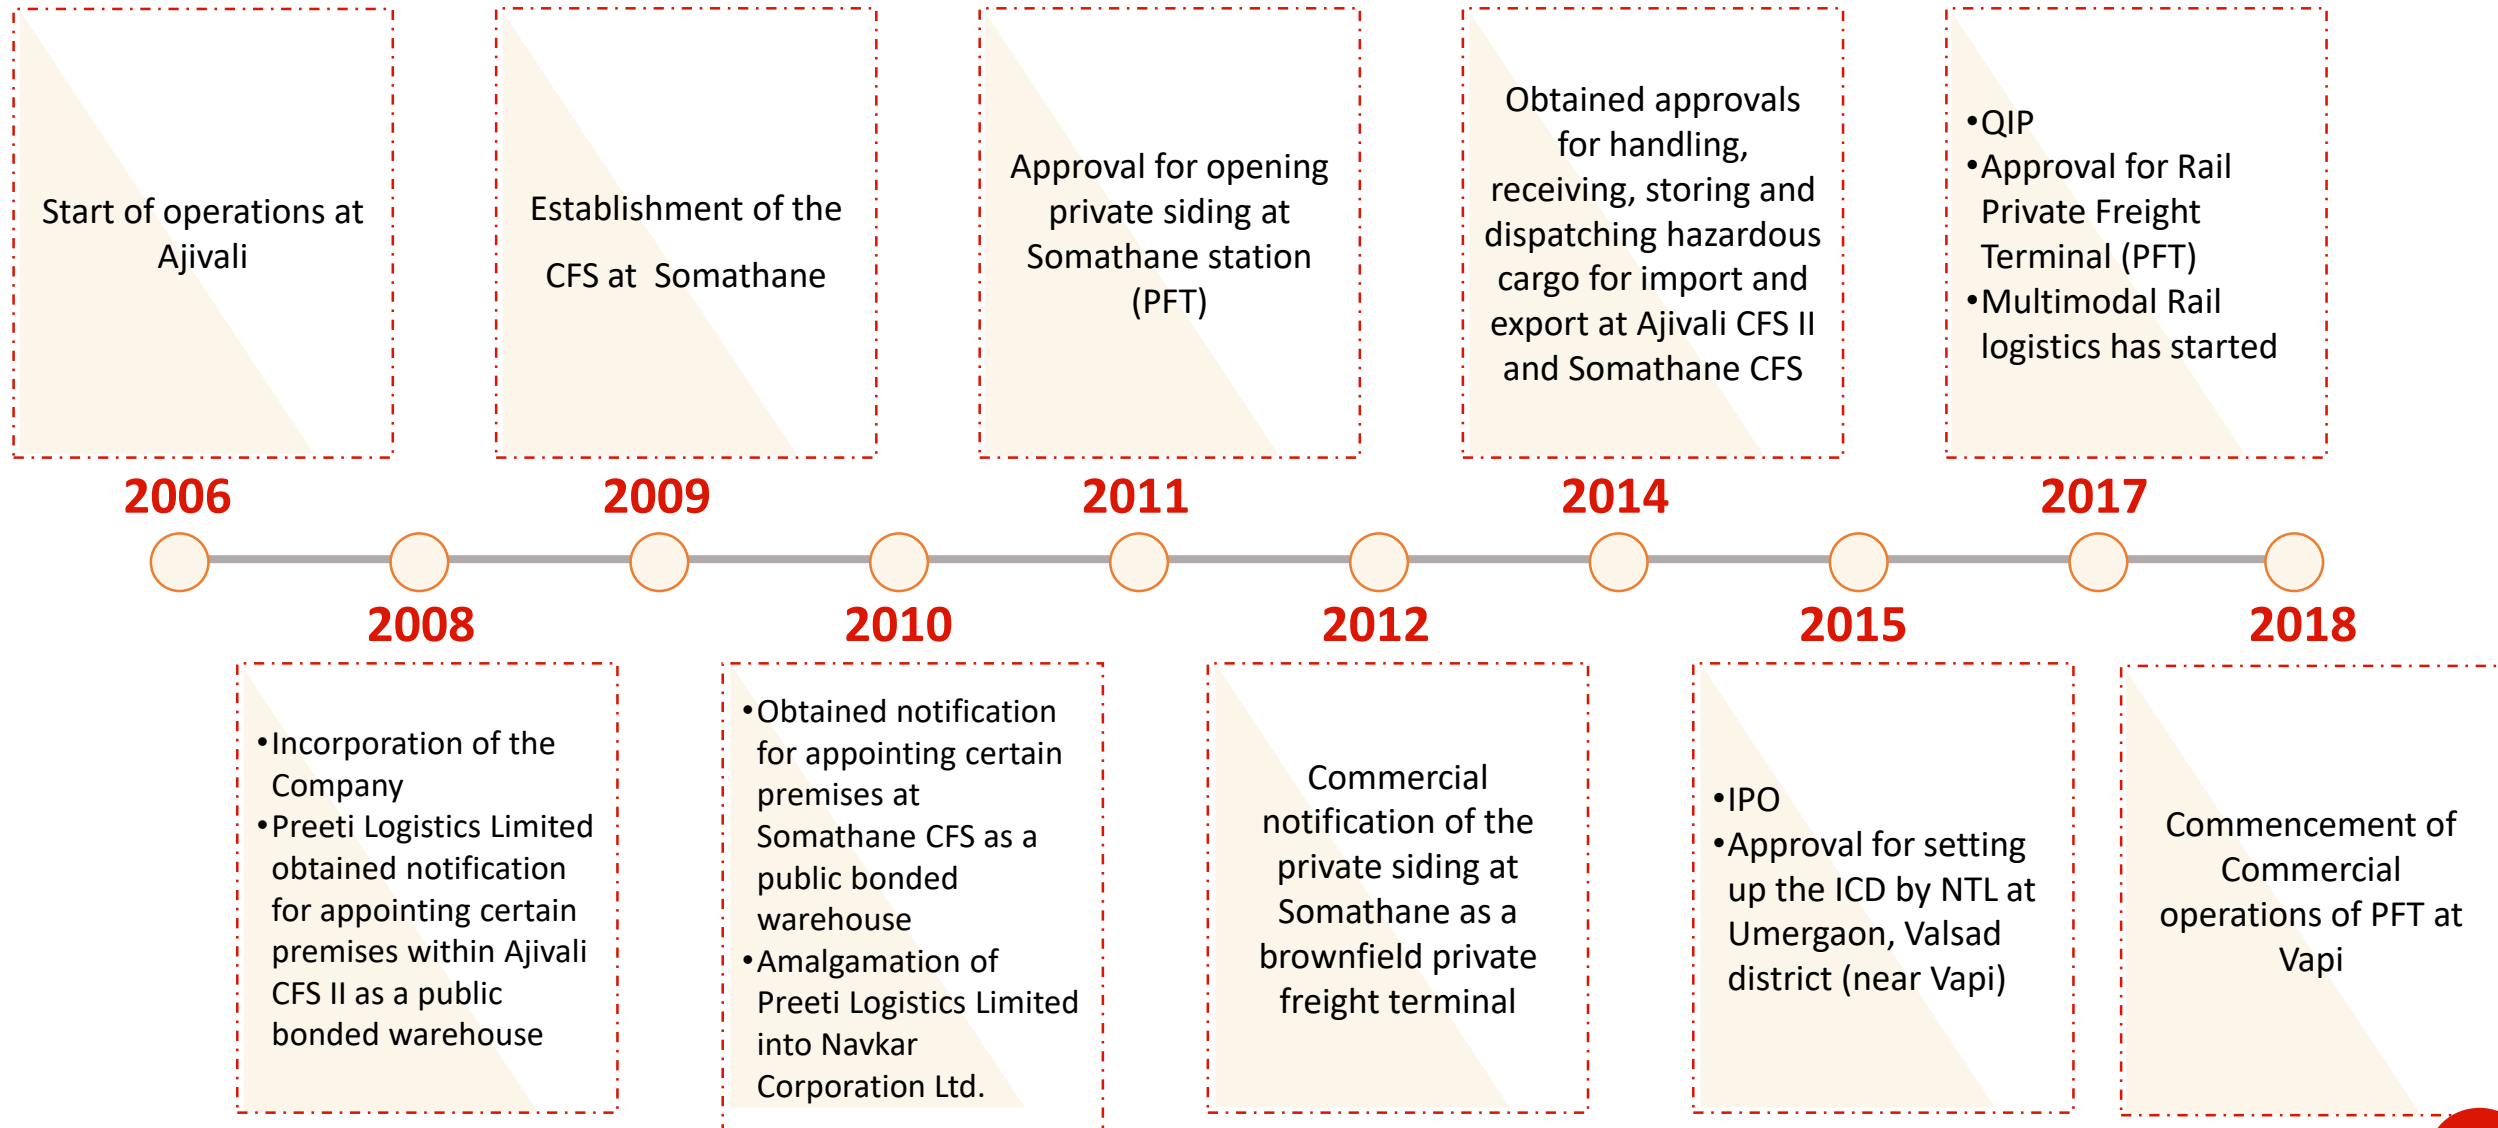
Start of operations at Ajivali

2006

Establishment of the CFS at Somathane

2009

Approval for opening private siding at Somathane station (PFT)

2011

Obtained approvals for handling, receiving, storing and dispatching hazardous cargo for import and export at Ajivali CFS II and Somathane CFS

2014

•QIP
•Approval for Rail Private Freight Terminal (PFT)
•Multimodal Rail logistics has started

2017

2008

•Incorporation of the Company
•Preeti Logistics Limited obtained notification for appointing certain premises within Ajivali CFS II as a public bonded warehouse

2010

•Obtained notification for appointing certain premises at Somathane CFS as a public bonded warehouse
•Amalgamation of Preeti Logistics Limited into Navkar Corporation Ltd.

2012

Commercial notification of the private siding at Somathane as a brownfield private freight terminal

2015

•IPO
•Approval for setting up the ICD by NTL at Umergaon, Valsad district (near Vapi)

2018

Commencement of Commercial operations of PFT at Vapi